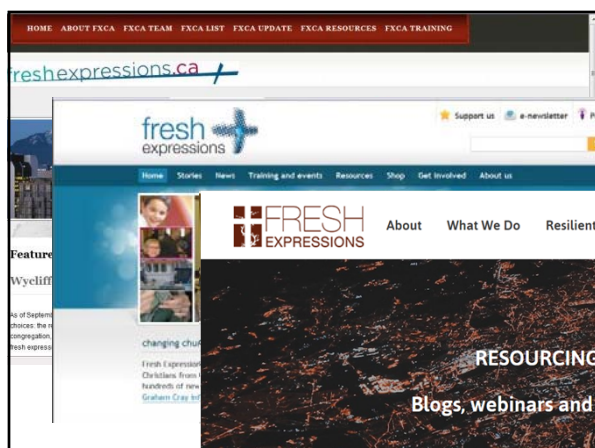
HOME ABOUT FXCA FXCA TEAM FXCA LIST FXCA UPDATE FXCA RESOURCES FXCA TRAINING

freshexpressions.ca

Feature

Wycliff

As of Septem choices: the congregation, fresh express

fresh expressions

Support us e-newsletter

Home Stories News Training and events Resources Shop Get involved About us

changing chu

Fresh Expression Christians from hundreds of new Graham Cray

FRESH EXPRESSIONS

About What We Do Resilient

RESOURCING

Blogs, webinars and